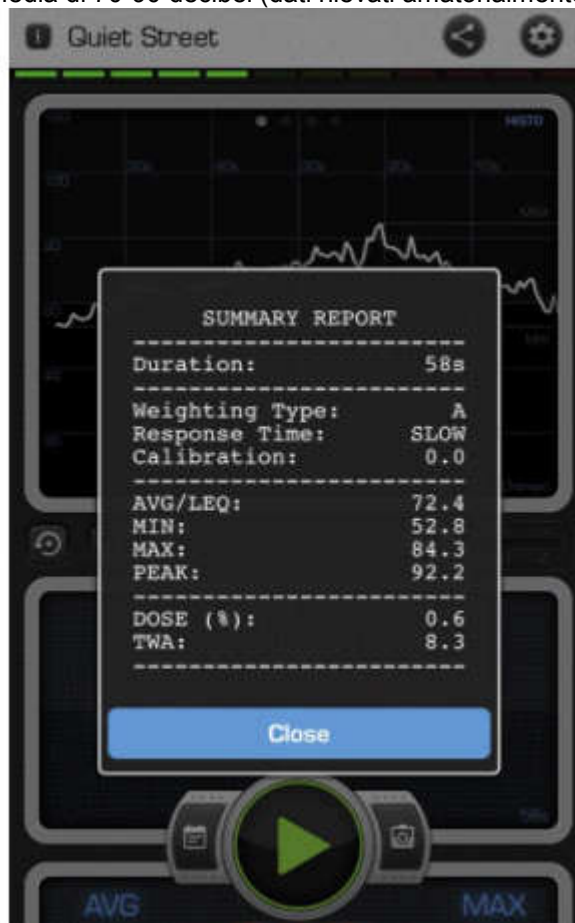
media di 70-80 decibel (dati rilevati amatorialmente

Quiet Street

SUMMARY REPORT

Duration: 58s

Weighting Type: A
Response Time: SLOW
Calibration: 0.0

AVG/LEQ: 72.4
MIN: 52.8
MAX: 84.3
PEAK: 92.2

DOSE (%): 0.6
TWA: 8.3

Close

AVG MAX